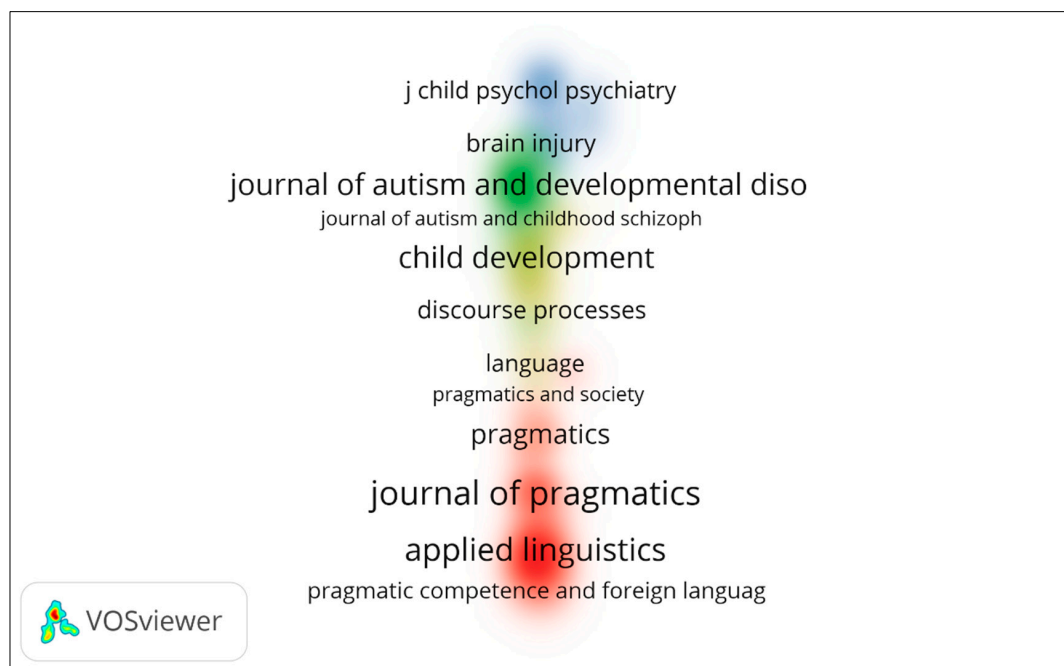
j child psychol psychiatry

brain injury

journal of autism and developmental diso

journal of autism and childhood schizoph

child development

discourse processes

language

pragmatics and society

pragmatics

journal of pragmatics

applied linguistics

pragmatic competence and foreign languag

VOSviewer